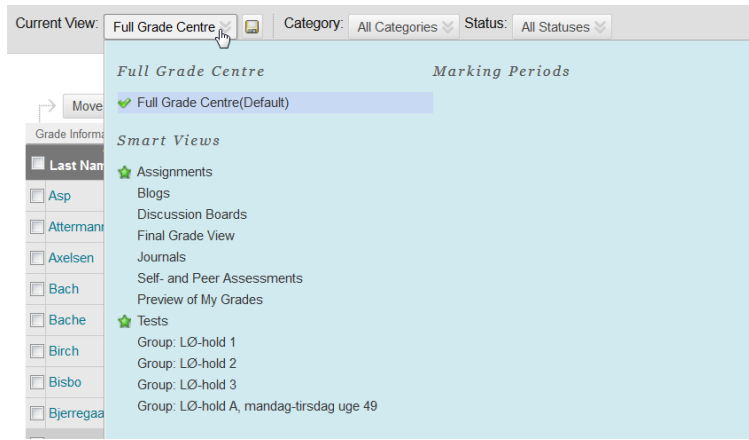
Current View: Full Grade Centre Category: All Categories Status: All Statuses

Full Grade Centre

Full Grade Centre(Default)

Smart Views

Assignments
Blogs
Discussion Boards
Final Grade View
Journals
Self- and Peer Assessments
Preview of My Grades
Tests
Group: LØ-hold 1
Group: LØ-hold 2
Group: LØ-hold 3
Group: LØ-hold A, mandag-tirsdag uge 49

Marking Periods

Move

Grade Informa

Last Nam

Asp
Attermann
Axelsen
Bach
Bache
Birch
Bisbo
Bjerregaa